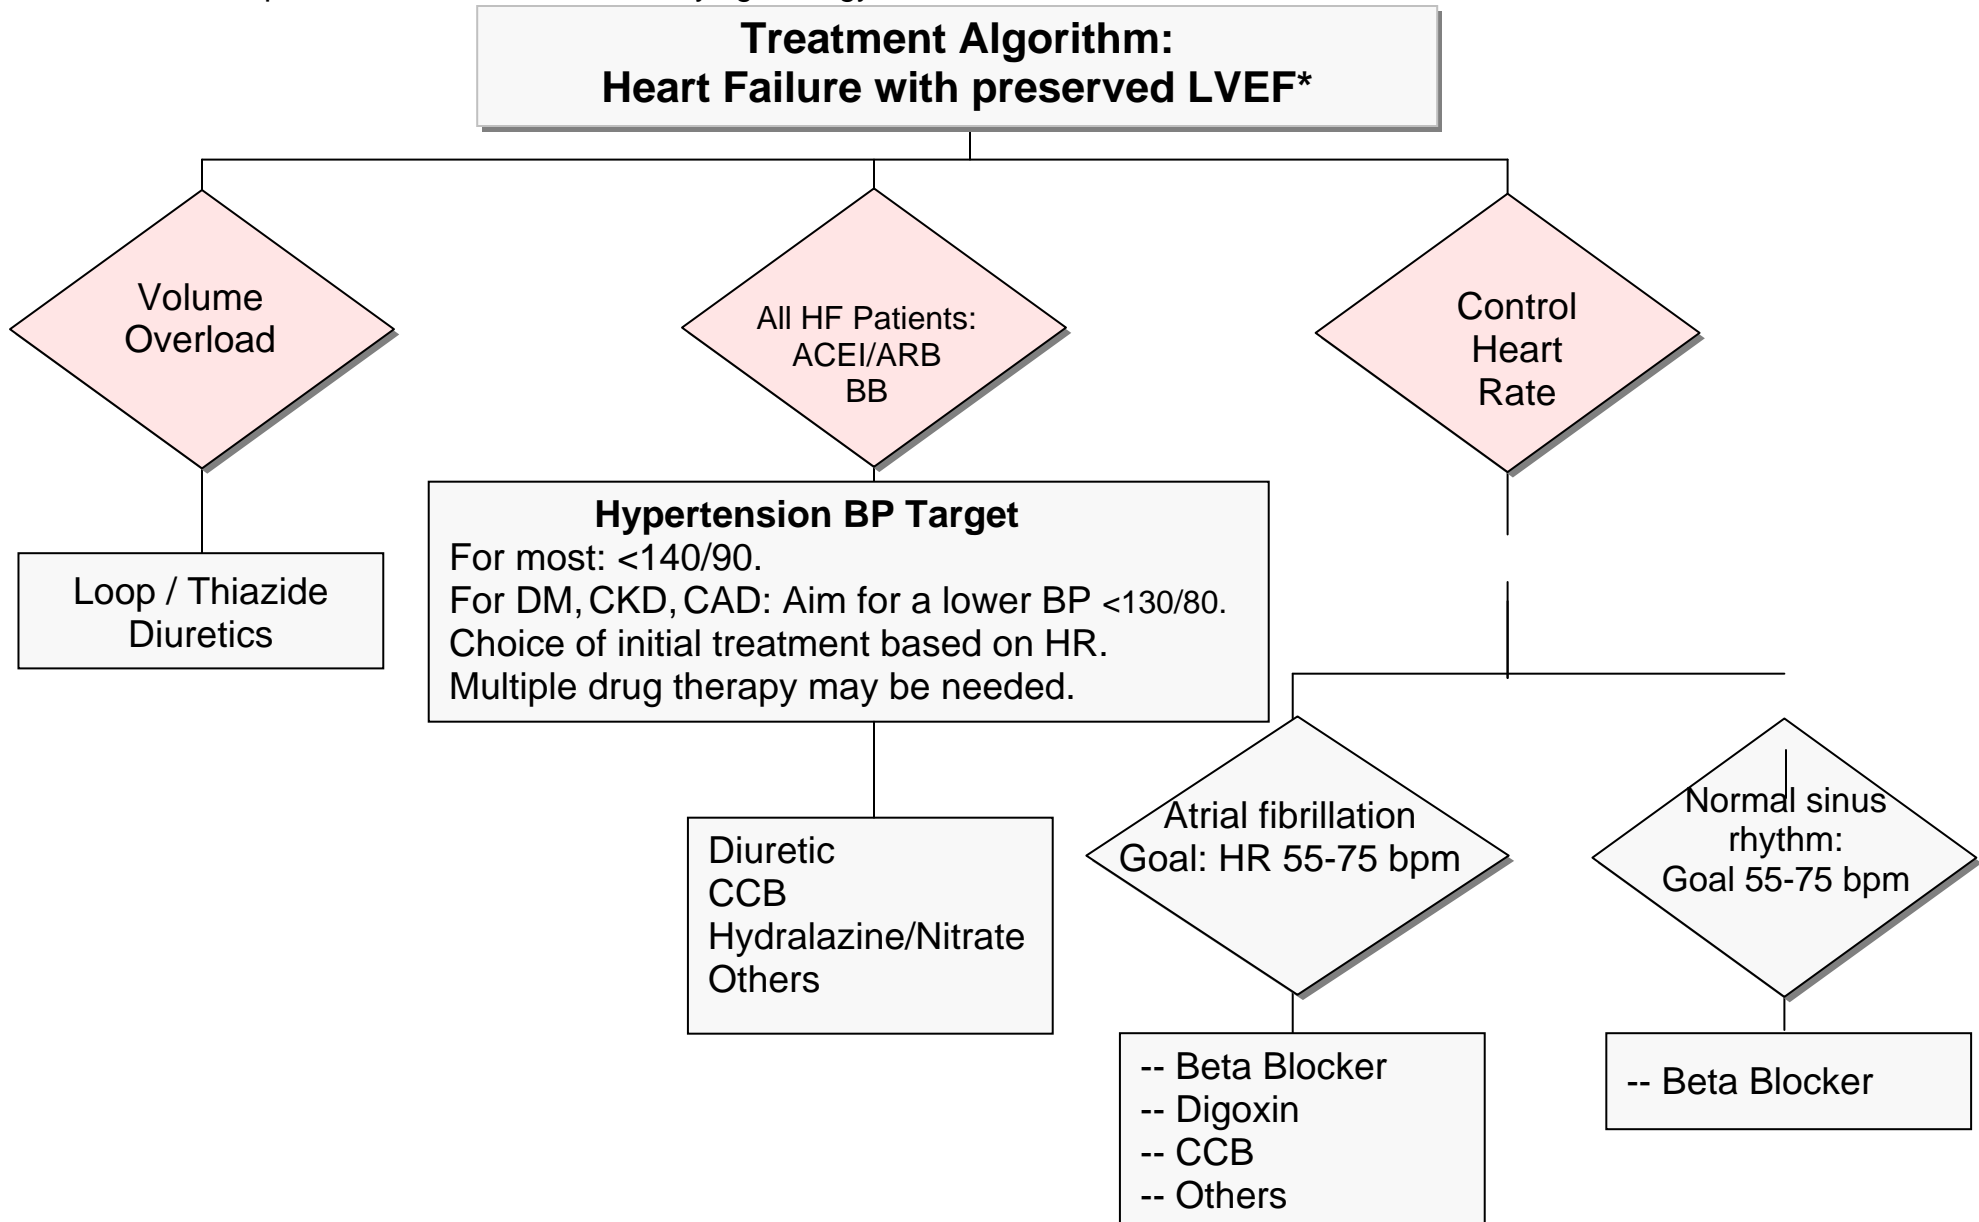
Treatment Algorithm:
Heart Failure with preserved LVEF*

Volume Overload

All HF Patients:
ACEI/ARB
BB

Control Heart Rate

Loop / Thiazide Diuretics

Hypertension BP Target
For most: <140/90.
For DM, CKD, CAD: Aim for a lower BP <130/80.
Choice of initial treatment based on HR.
Multiple drug therapy may be needed.

Diuretic
CCB
Hydralazine/Nitrate
Others

Atrial fibrillation
Goal: HR 55-75 bpm

Normal sinus rhythm:
Goal 55-75 bpm

-- Beta Blocker
-- Digoxin
-- CCB
-- Others

-- Beta Blocker